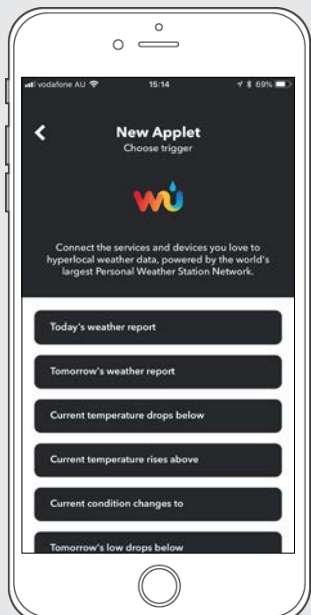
vodafone AU 15:14 69%

New Applet
Choose trigger

wu

Connect the services and devices you love to hyperlocal weather data, powered by the world's largest Personal Weather Station Network.

Today's weather report

Tomorrow's weather report

Current temperature drops below

Current temperature rises above

Current condition changes to

Tomorrow's low drops below